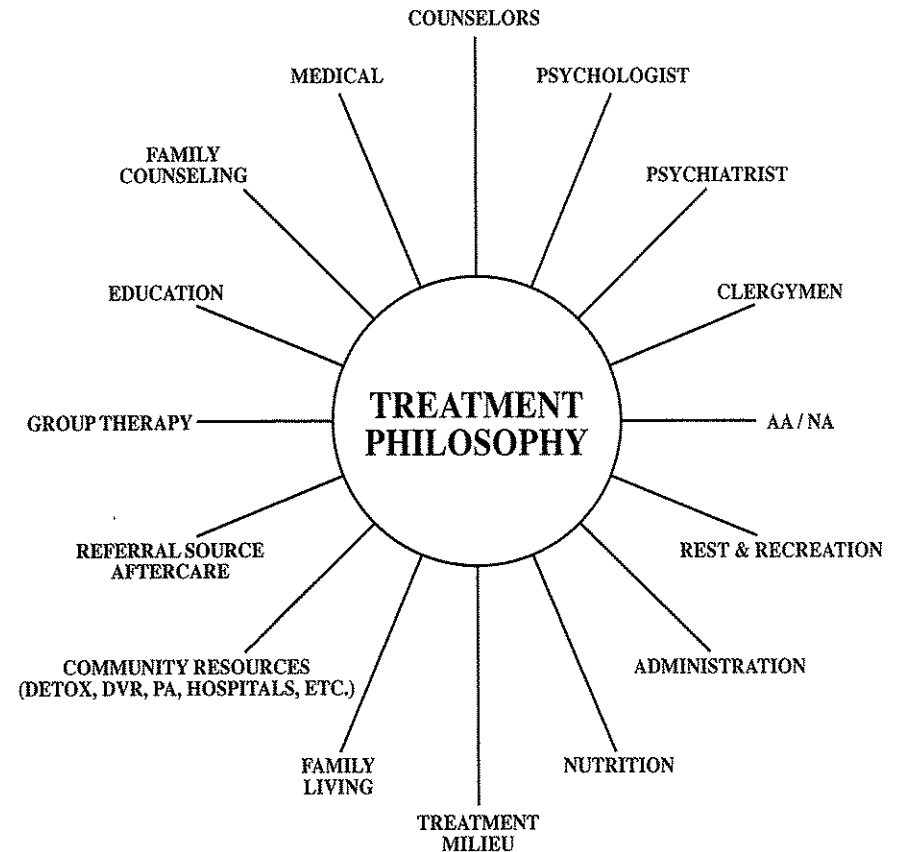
COUNSELORS

PSYCHOLOGIST

PSYCHIATRIST

CLERGYMEN

AA / NA

REST & RECREATION

ADMINISTRATION

NUTRITION

TREATMENT MILIEU

FAMILY LIVING

COMMUNITY RESOURCES (DETOX, DVR, PA, HOSPITALS, ETC.)

REFERRAL SOURCE AFTERCARE

GROUP THERAPY

EDUCATION

FAMILY COUNSELING

MEDICAL

TREATMENT PHILOSOPHY